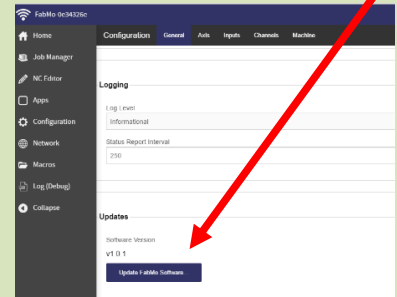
FabMo 0c34326c

Home

Job Manager

NC Editor

Apps

Configuration

Network

Macros

Log (Debug)

Collapse

Configuration General Axis Inputs Channels Machine

Logging

Log Level

Informational

Status Report Interval

250

Updates

Software Version

v1.0.1

Update FabMo Software